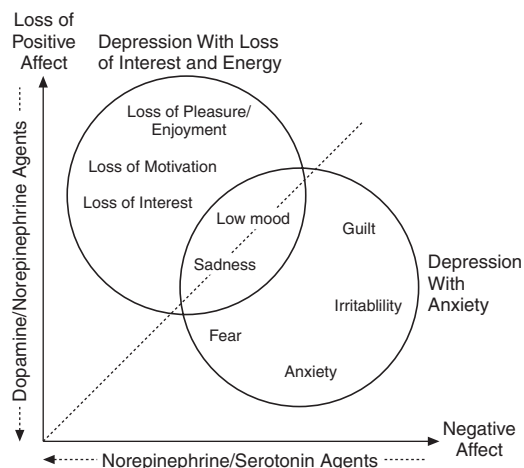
Loss of Positive Affect

Depression With Loss of Interest and Energy

Loss of Pleasure/ Enjoyment

Loss of Motivation

Loss of Interest

Low mood

Sadness

Guilt

Depression With Anxiety

Irritablility

Fear

Anxiety

Dopamine/Norepinephrine Agents

Negative Affect

Norepinephrine/Serotonin Agents